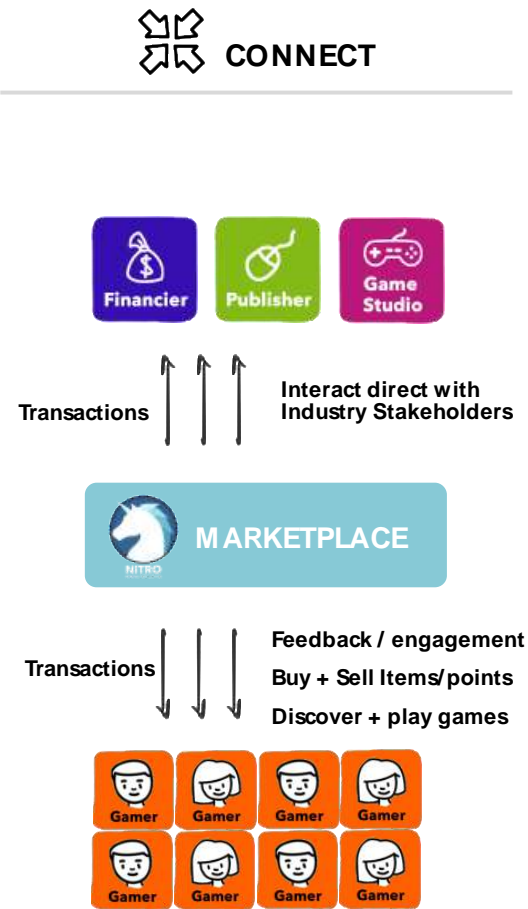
CONNECT

Financier
Publisher
Game Studio

Transactions

Interact direct with Industry Stakeholders

NITRO
MARKETPLACE

Transactions

Feedback / engagement
Buy + Sell Items/points
Discover + play games

Gamer
Gamer
Gamer
Gamer
Gamer
Gamer
Gamer
Gamer